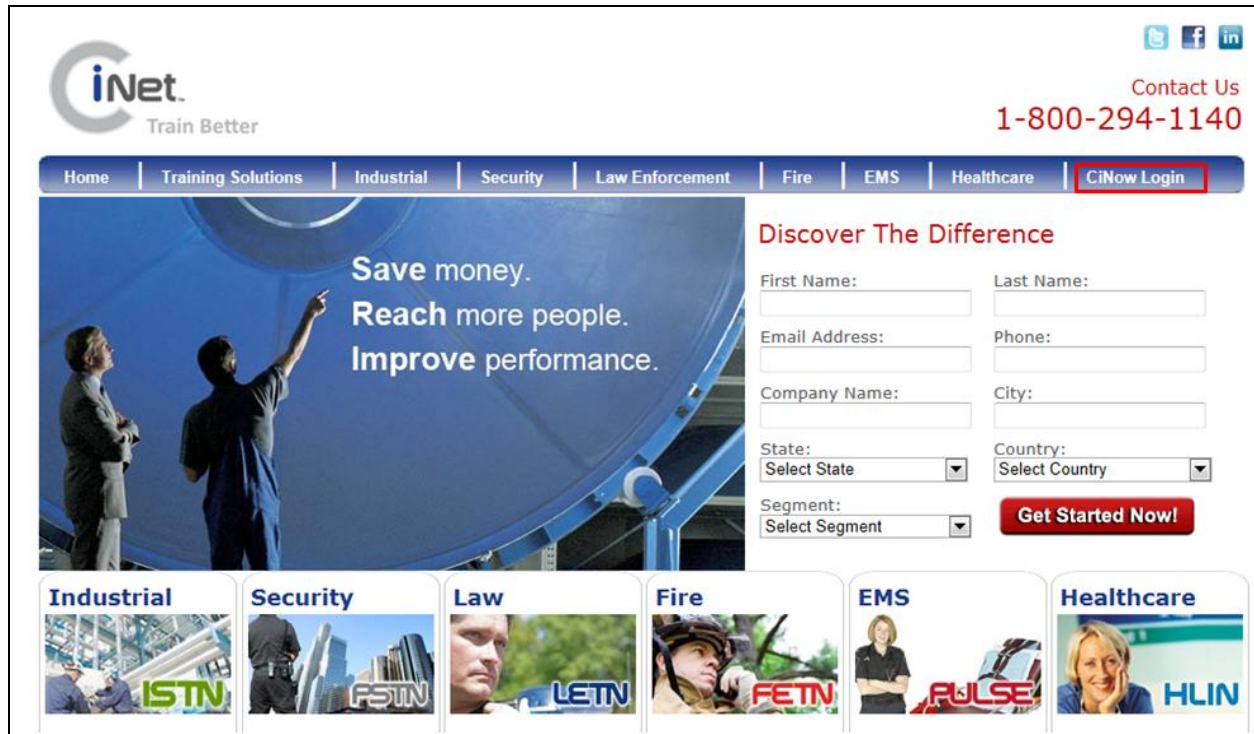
CiNet
Train Better

Contact Us
1-800-294-1140

Home | Training Solutions | Industrial | Security | Law Enforcement | Fire | EMS | Healthcare | CiNow Login

Save money.
Reach more people.
Improve performance.

Discover The Difference

First Name:
Last Name:
Email Address:
Phone:
Company Name:
City:
State:
Select State
Country:
Select Country
Segment:
Select Segment

Get Started Now!

Industrial
ISTN

Security
PSTN

Law
LETN

Fire
FETN

EMS
PULSE

Healthcare
HLIN